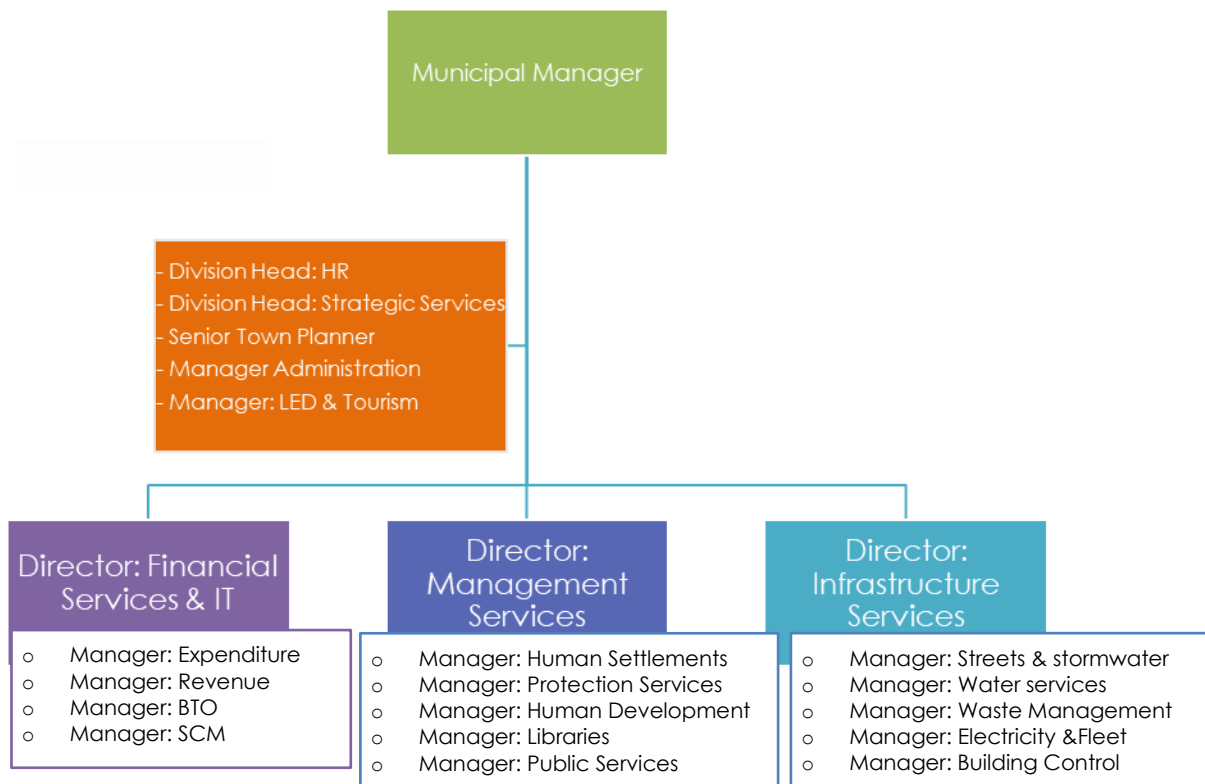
Municipal Manager

- Division Head: HR
- Division Head: Strategic Services
- Senior Town Planner
- Manager Administration
- Manager: LED & Tourism

Director: Financial Services & IT

o Manager: Expenditure
o Manager: Revenue
o Manager: BTO
o Manager: SCM

Director: Management Services

o Manager: Human Settlements
o Manager: Protection Services
o Manager: Human Development
o Manager: Libraries
o Manager: Public Services

Director: Infrastructure Services

o Manager: Streets & stormwater
o Manager: Water services
o Manager: Waste Management
o Manager: Electricity &Fleet
o Manager: Building Control